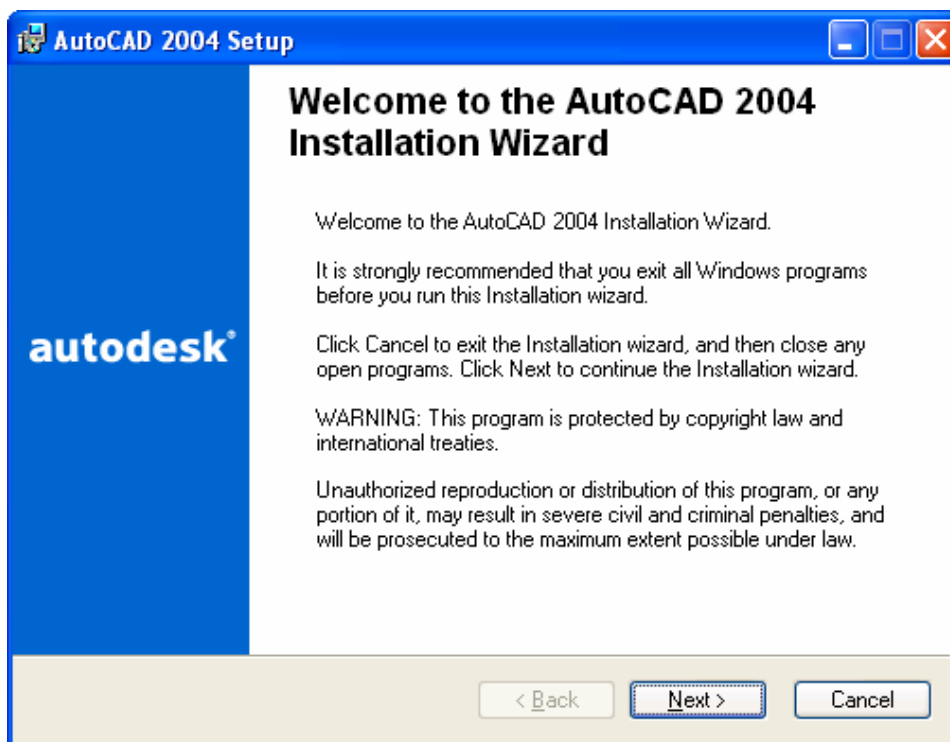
AutoCAD 2004 Setup

autodesk®

Welcome to the AutoCAD 2004 Installation Wizard

Welcome to the AutoCAD 2004 Installation Wizard.

It is strongly recommended that you exit all Windows programs before you run this Installation wizard.

Click Cancel to exit the Installation wizard, and then close any open programs. Click Next to continue the Installation wizard.

WARNING: This program is protected by copyright law and international treaties.

Unauthorized reproduction or distribution of this program, or any portion of it, may result in severe civil and criminal penalties, and will be prosecuted to the maximum extent possible under law.

< Back Next > Cancel